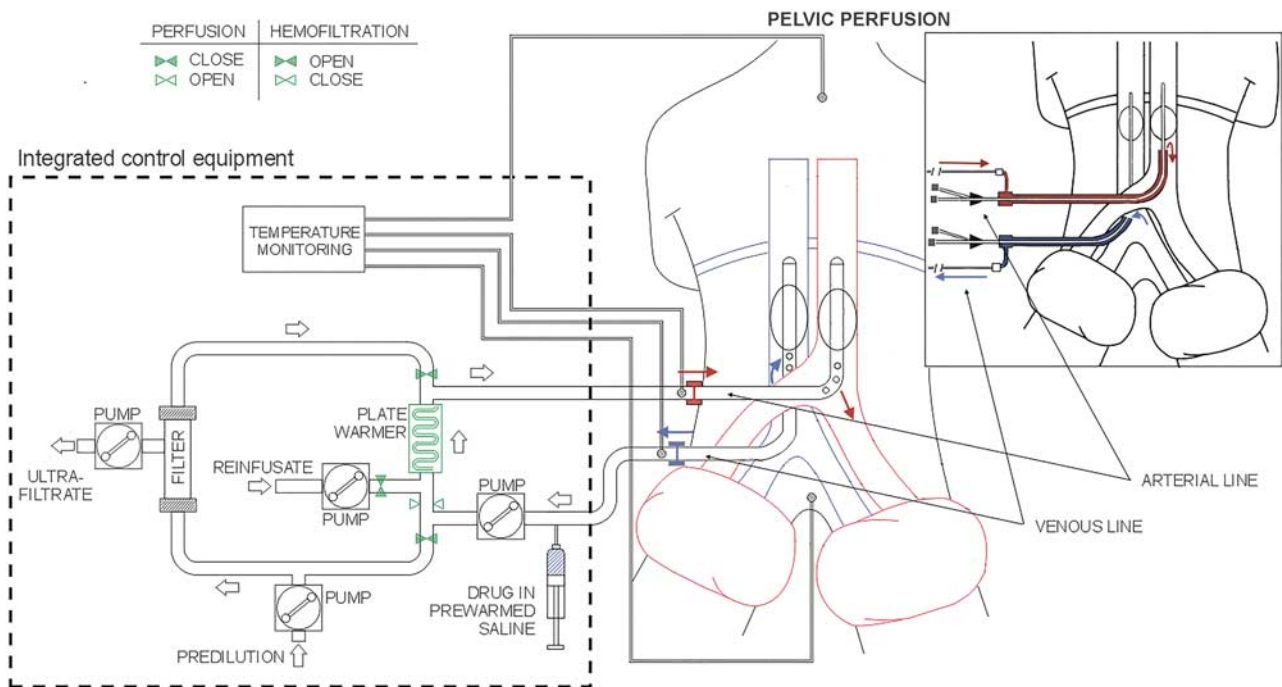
| PERFUSION | HEMOFILTRATION |
|---|---|
| CLOSE | OPEN |
| OPEN | CLOSE |

PELVIC PERFUSION

Integrated control equipment

TEMPERATURE MONITORING

PUMP

ULTRA-FILTRATE

FILTER

PLATE WARMER

REINFUSATE

PUMP

PUMP

PUMP

PREDILUTION

DRUG IN PREWARMED SALINE

ARTERIAL LINE

VENOUS LINE